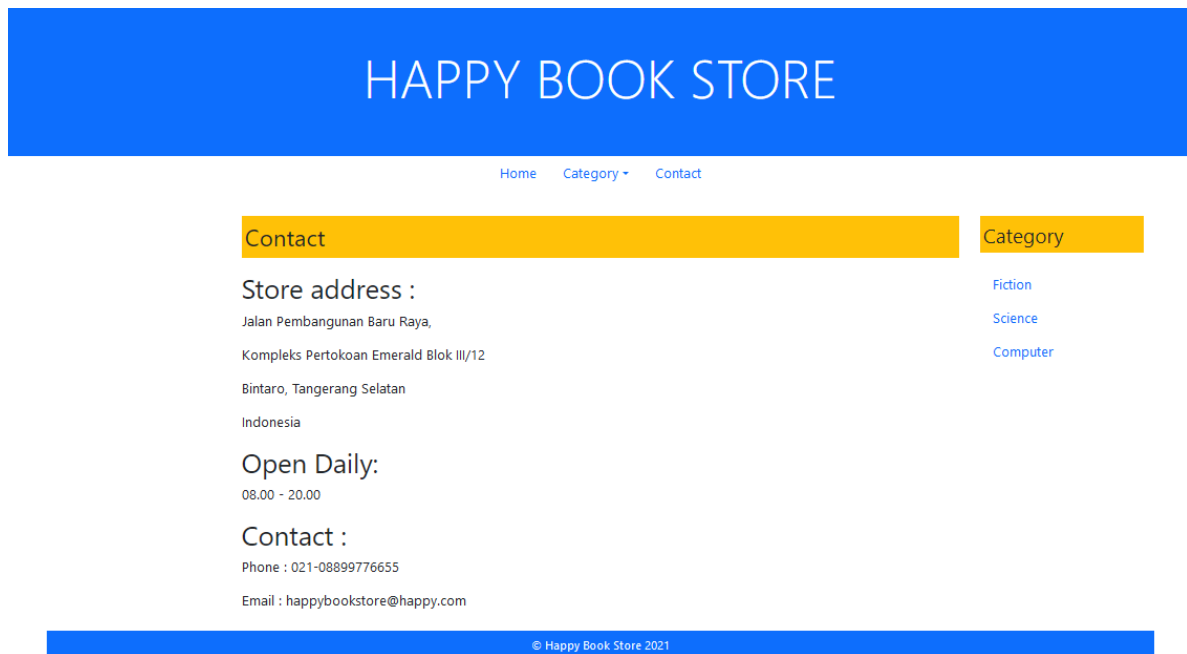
HAPPY BOOK STORE

Home Category Contact

Contact

Store address :

Jalan Pembangunan Baru Raya,

Kompleks Pertokoan Emerald Blok III/12

Bintaro, Tangerang Selatan

Indonesia

Open Daily:

08.00 - 20.00

Contact :

Phone : 021-08899776655

Email : happybookstore@happy.com

Category

Fiction

Science

Computer

© Happy Book Store 2021